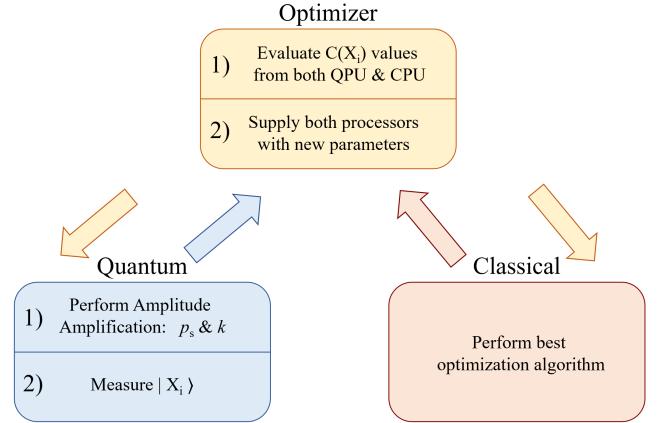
Optimizer

1) Evaluate $C(X_i)$ values from both QPU & CPU

2) Supply both processors with new parameters

Quantum

1) Perform Amplitude Amplification: $p_s$ & $k$

2) Measure $| X_i \rangle$

Classical

Perform best optimization algorithm